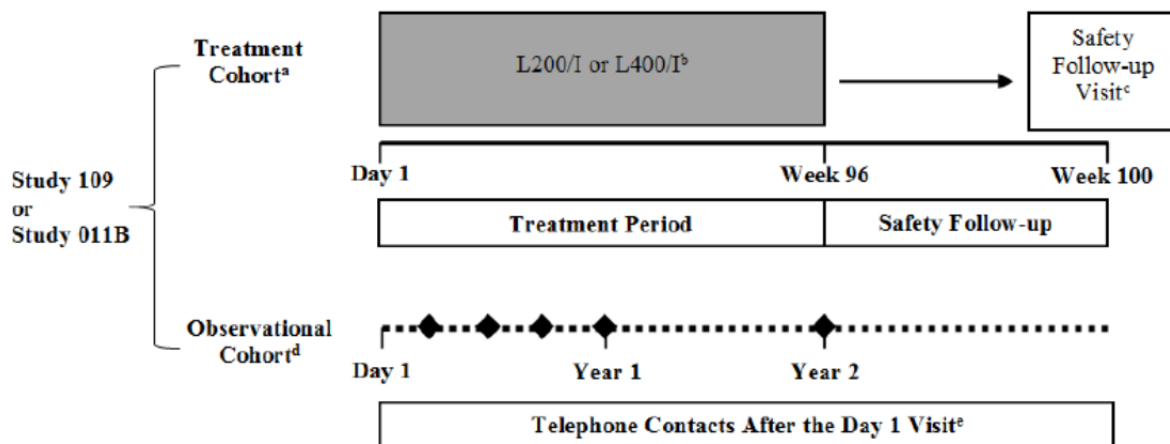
Treatment Cohort$^{a}$

L200/I or L400/I$^{b}$

Safety Follow-up Visit$^{c}$

Study 109 or Study 011B

Day 1

Week 96

Week 100

Treatment Period

Safety Follow-up

Observational Cohort$^{d}$

Day 1

Year 1

Year 2

Telephone Contacts After the Day 1 Visit$^{e}$